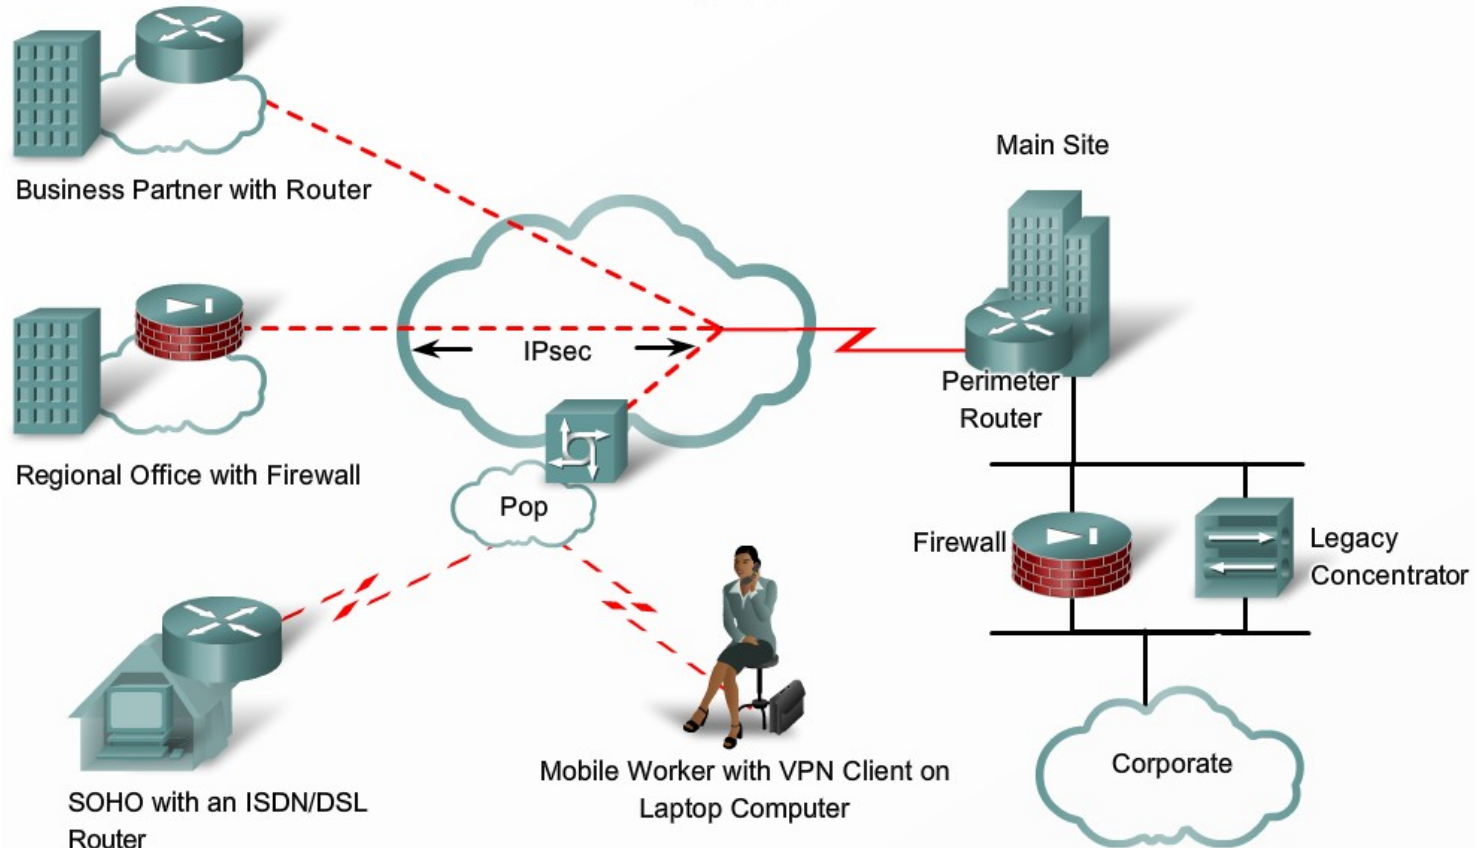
Business Partner with Router

Main Site

IPsec

Perimeter Router

Regional Office with Firewall

Pop

Firewall

Legacy Concentrator

SOHO with an ISDN/DSL Router

Mobile Worker with VPN Client on Laptop Computer

Corporate